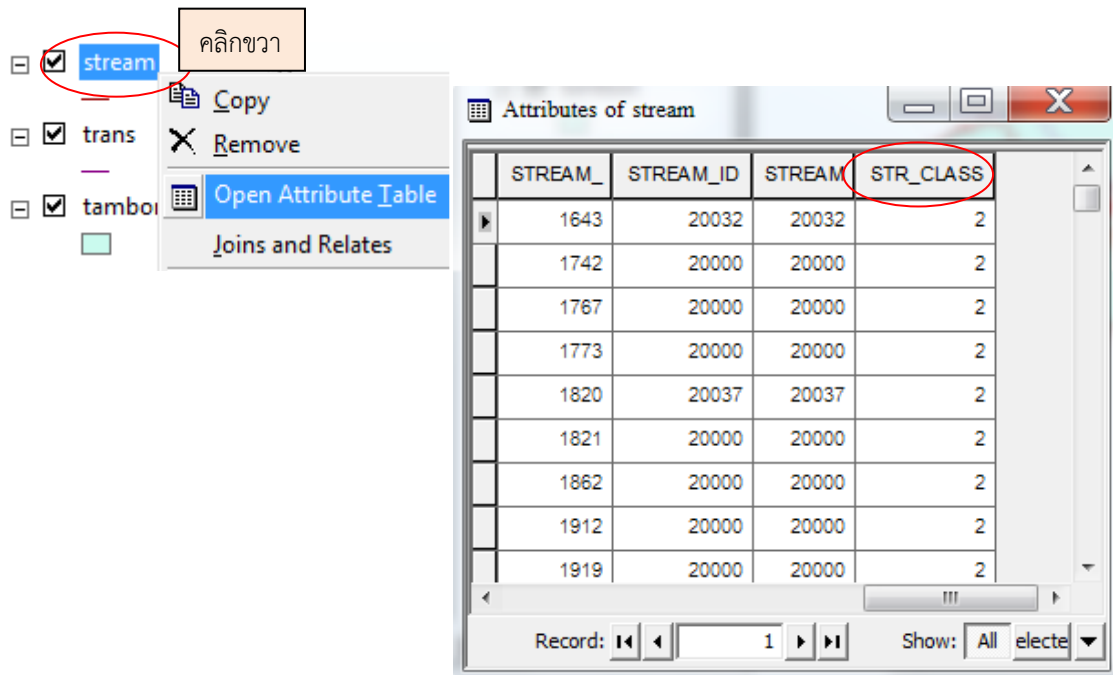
stream

คลิกขวา

trans

tambo

Copy

Remove

Open Attribute Table

Joins and Relates

Attributes of stream

| STREAM_ | STREAM_ID | STREAM | STR_CLASS |
|---|---|---|---|
| 1643 | 20032 | 20032 | 2 |
| 1742 | 20000 | 20000 | 2 |
| 1767 | 20000 | 20000 | 2 |
| 1773 | 20000 | 20000 | 2 |
| 1820 | 20037 | 20037 | 2 |
| 1821 | 20000 | 20000 | 2 |
| 1862 | 20000 | 20000 | 2 |
| 1912 | 20000 | 20000 | 2 |
| 1919 | 20000 | 20000 | 2 |

Record: 1 Show: All electe